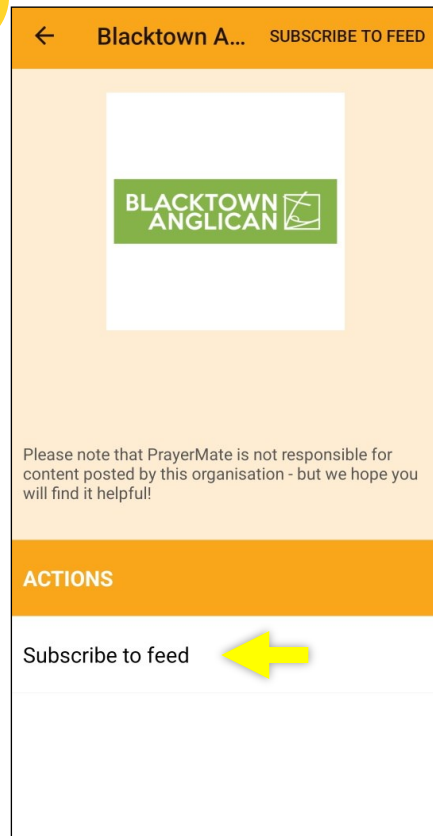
← Blacktown A... SUBSCRIBE TO FEED

BLACKTOWN ANGLICAN

Please note that PrayerMate is not responsible for content posted by this organisation - but we hope you will find it helpful!

ACTIONS

Subscribe to feed